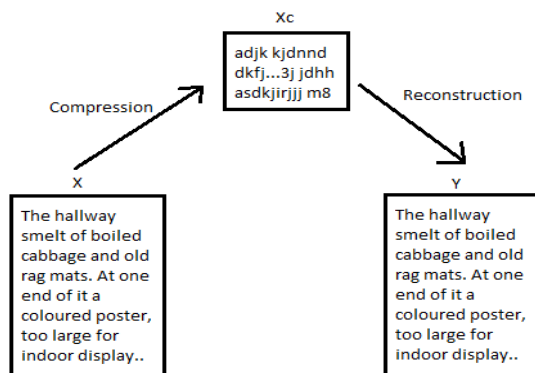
Xc

adjk kjdnnd
dkfj...3j jdhh
asdkjirjjj m8

Compression

Reconstruction

X

The hallway smelt of boiled cabbage and old rag mats. At one end of it a coloured poster, too large for indoor display..

Y

The hallway smelt of boiled cabbage and old rag mats. At one end of it a coloured poster, too large for indoor display..